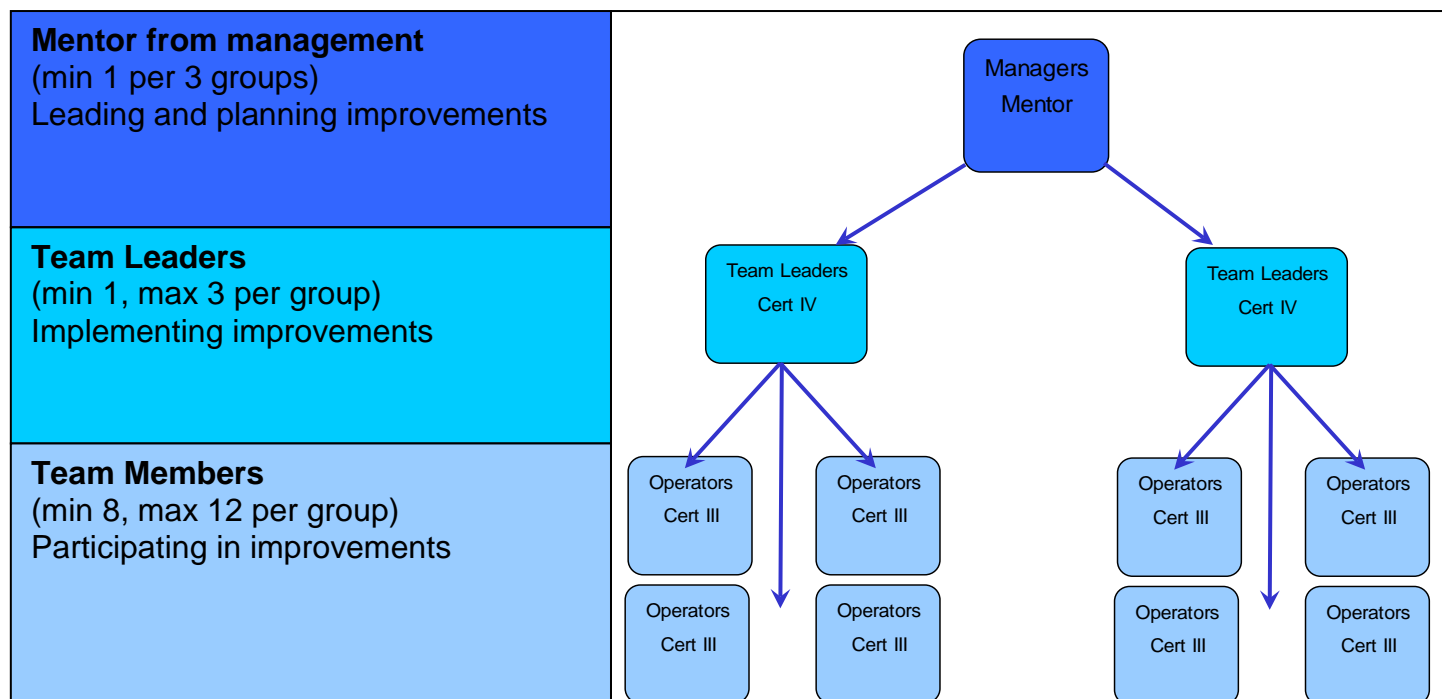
**Mentor from management**
(min 1 per 3 groups)
Leading and planning improvements

**Team Leaders**
(min 1, max 3 per group)
Implementing improvements

**Team Members**
(min 8, max 12 per group)
Participating in improvements

Managers
Mentor

Team Leaders
Cert IV

Team Leaders
Cert IV

Operators
Cert III

Operators
Cert III

Operators
Cert III

Operators
Cert III

Operators
Cert III

Operators
Cert III

Operators
Cert III

Operators
Cert III